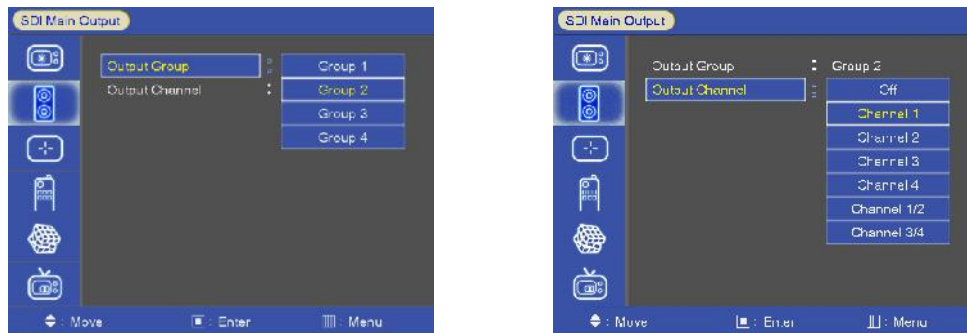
SDI Main Output

Output Group :
Output Channel :

Group 1
Group 2
Group 3
Group 4

◆ : Move    ▣ : Enter    ▥ : Menu

SDI Main Output

Output Group : Group 2
Output Channel :

Off
Channel 1
Channel 2
Channel 3
Channel 4
Channel 1/2
Channel 3/4

◆ : Move    ▣ : Enter    ▥ : Menu